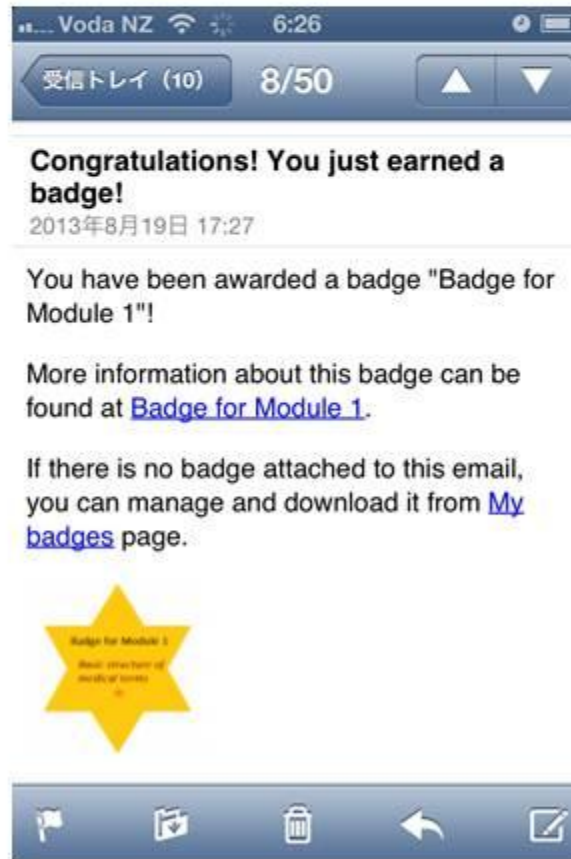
Voda NZ 6:26

受信トレイ (10) 8/50

Congratulations! You just earned a badge!
2013年8月19日 17:27

You have been awarded a badge "Badge for Module 1"!

More information about this badge can be found at Badge for Module 1.

If there is no badge attached to this email, you can manage and download it from My badges page.

Badge for Module 1

Basic structure of medical terms
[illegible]